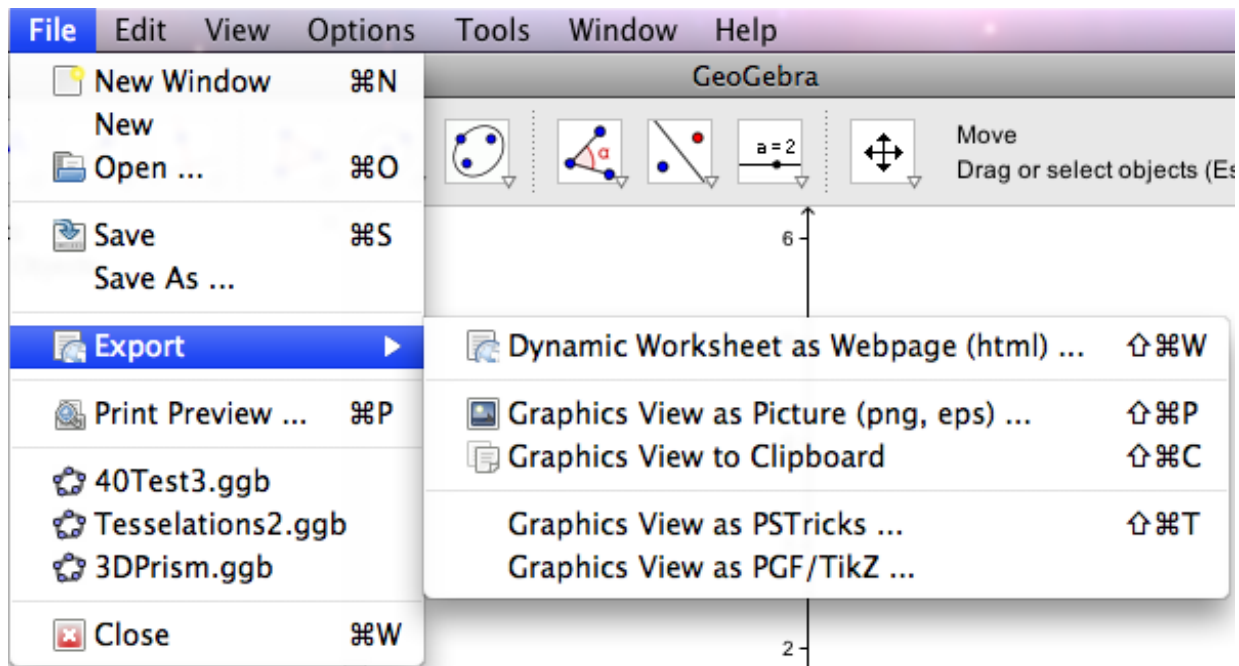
File Edit View Options Tools Window Help

GeoGebra

New Window ⌘N
New
Open ... ⌘O

Save ⌘S
Save As ...

Export ▶

Print Preview ... ⌘P

40Test3.ggb
Tesselations2.ggb
3DPrism.ggb

Close ⌘W

Dynamic Worksheet as Webpage (html) ... ⇧⌘W

Graphics View as Picture (png, eps) ... ⇧⌘P
Graphics View to Clipboard ⇧⌘C

Graphics View as PSTricks ... ⇧⌘T
Graphics View as PGF/TikZ ...

α

a = 2

Move
Drag or select objects (Es

6

2